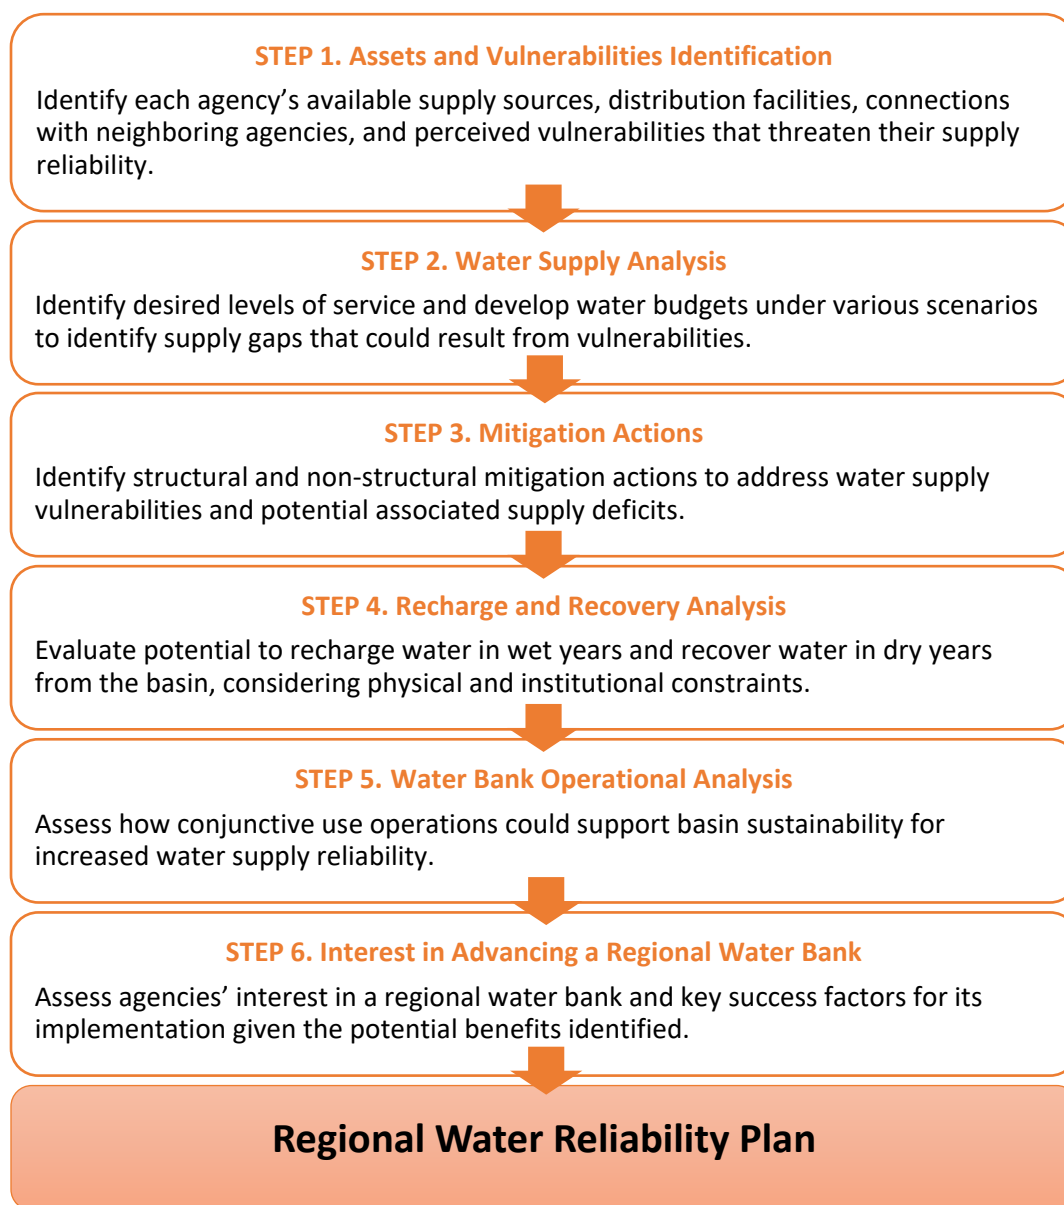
STEP 1. Assets and Vulnerabilities Identification

Identify each agency's available supply sources, distribution facilities, connections with neighboring agencies, and perceived vulnerabilities that threaten their supply reliability.

STEP 2. Water Supply Analysis

Identify desired levels of service and develop water budgets under various scenarios to identify supply gaps that could result from vulnerabilities.

STEP 3. Mitigation Actions

Identify structural and non-structural mitigation actions to address water supply vulnerabilities and potential associated supply deficits.

STEP 4. Recharge and Recovery Analysis

Evaluate potential to recharge water in wet years and recover water in dry years from the basin, considering physical and institutional constraints.

STEP 5. Water Bank Operational Analysis

Assess how conjunctive use operations could support basin sustainability for increased water supply reliability.

STEP 6. Interest in Advancing a Regional Water Bank

Assess agencies' interest in a regional water bank and key success factors for its implementation given the potential benefits identified.

Regional Water Reliability Plan